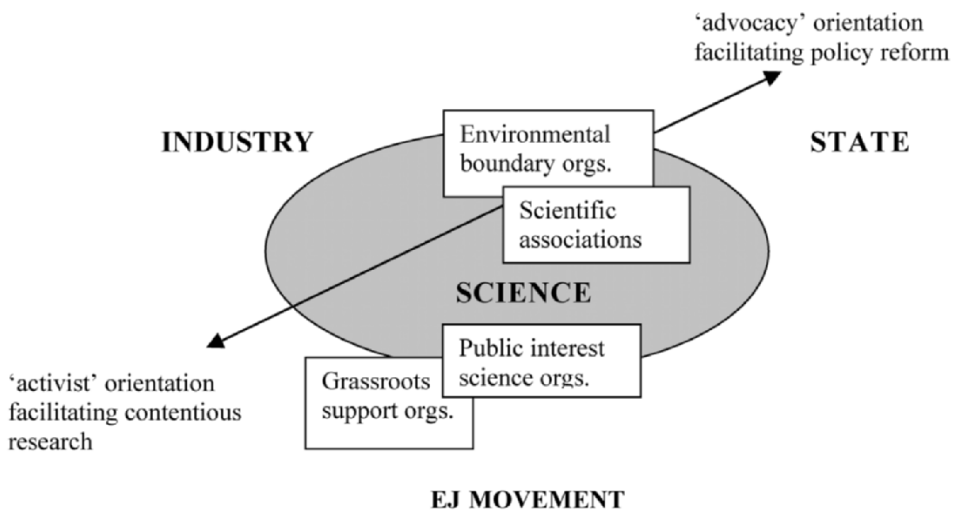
'advocacy' orientation facilitating policy reform

INDUSTRY

Environmental boundary orgs.

STATE

Scientific associations

SCIENCE

Public interest science orgs.

'activist' orientation facilitating contentious research

Grassroots support orgs.

EJ MOVEMENT